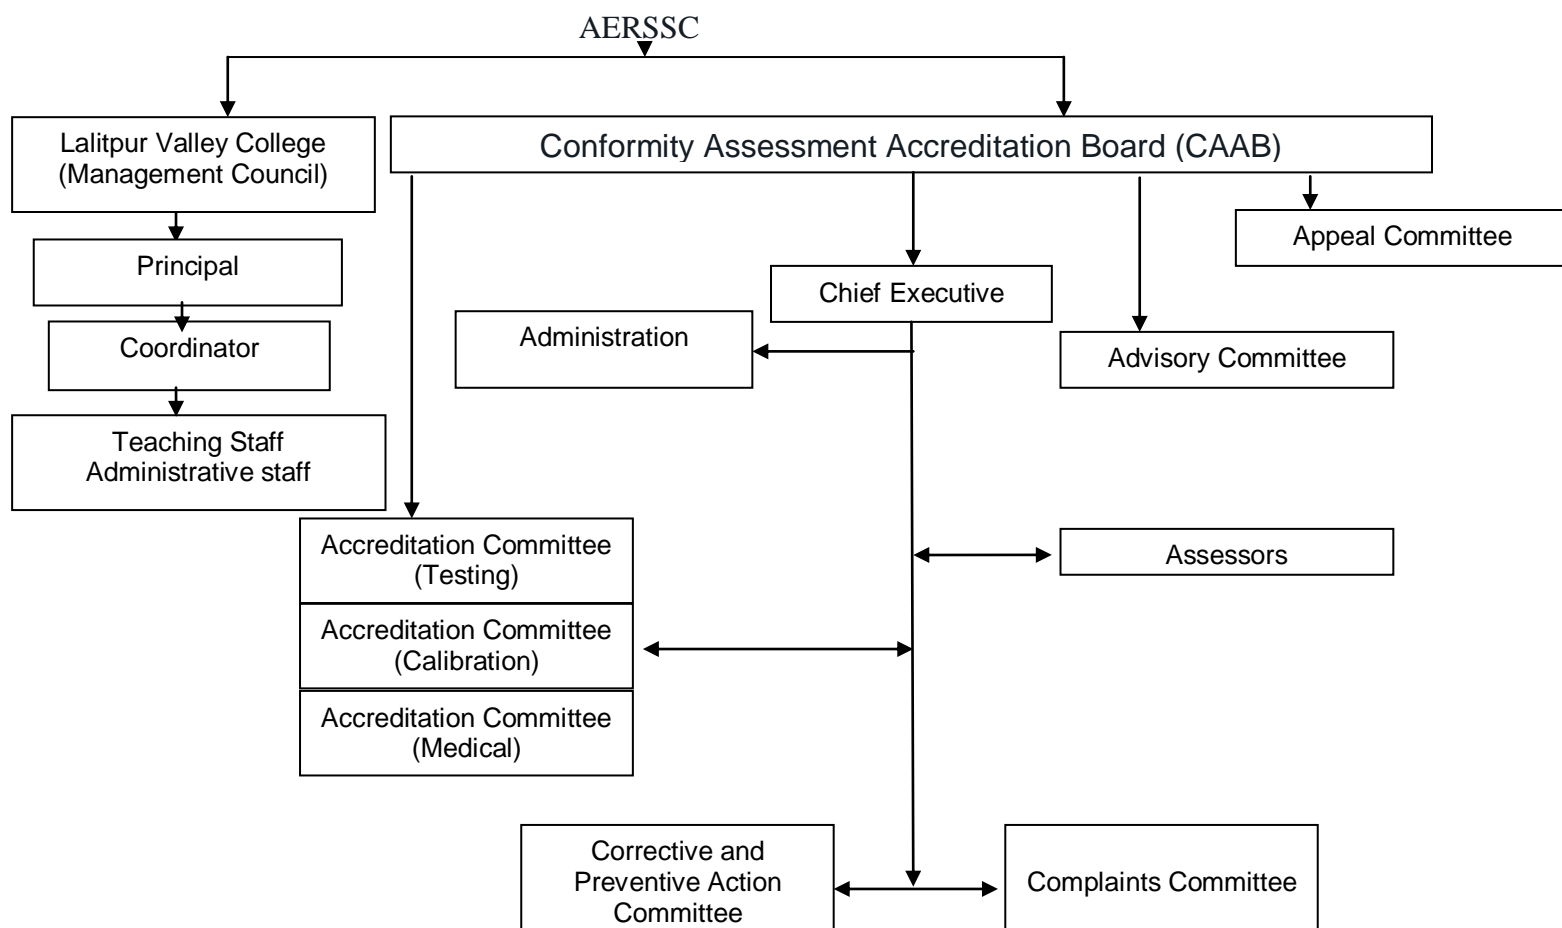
AERSSC

Lalitpur Valley College (Management Council)

Principal

Coordinator

Teaching Staff
Administrative staff

Conformity Assessment Accreditation Board (CAAB)

Appeal Committee

Chief Executive

Administration

Advisory Committee

Accreditation Committee (Testing)

Accreditation Committee (Calibration)

Accreditation Committee (Medical)

Assessors

Corrective and Preventive Action Committee

Complaints Committee